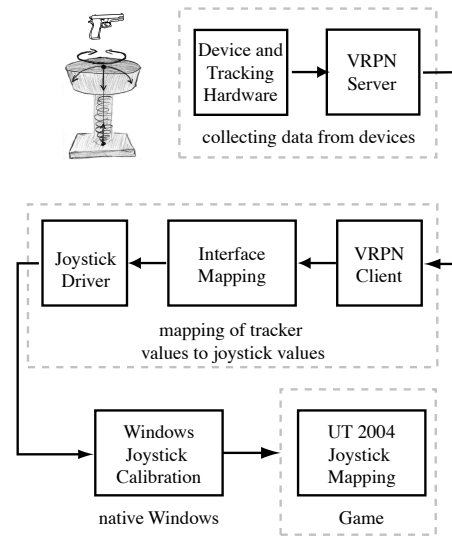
Device and Tracking Hardware

VRPN Server

collecting data from devices

Joystick Driver

Interface Mapping

VRPN Client

mapping of tracker values to joystick values

Windows Joystick Calibration

native Windows

UT 2004 Joystick Mapping

Game